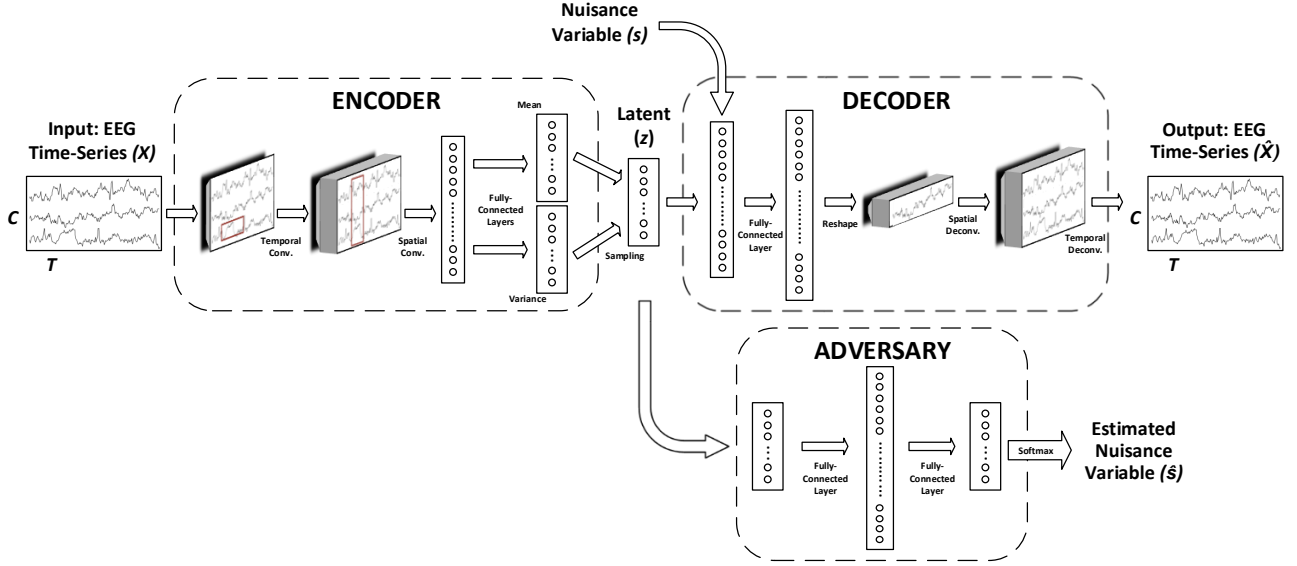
Nuisance Variable $(s)$

ENCODER

Input: EEG Time-Series $(X)$

C

T

Temporal Conv.

Spatial Conv.

Mean

Fully-Connected Layers

Variance

Latent $(z)$

Sampling

DECODER

Fully-Connected Layer

Reshape

Spatial Deconv.

Temporal Deconv.

Output: EEG Time-Series $(\hat{X})$

C

T

ADVERSARY

Fully-Connected Layer

Fully-Connected Layer

Softmax

Estimated Nuisance Variable $(\hat{s})$